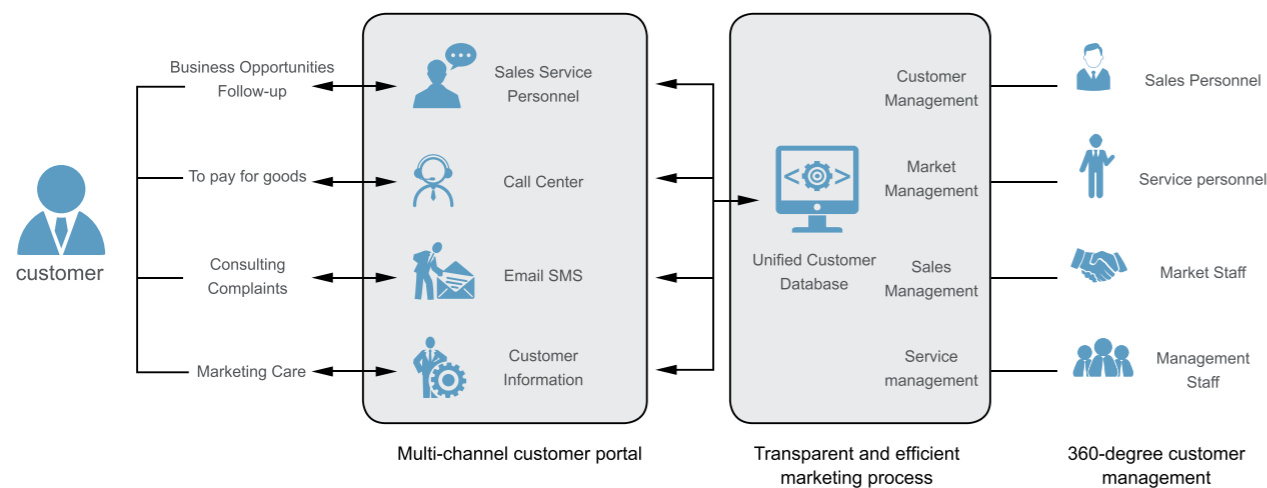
customer

Business Opportunities Follow-up

To pay for goods

Consulting Complaints

Marketing Care

Sales Service Personnel

Call Center

Email SMS

Customer Information

Multi-channel customer portal

Unified Customer Database

Customer Management

Market Management

Sales Management

Service management

Transparent and efficient marketing process

Sales Personnel

Service personnel

Market Staff

Management Staff

360-degree customer management